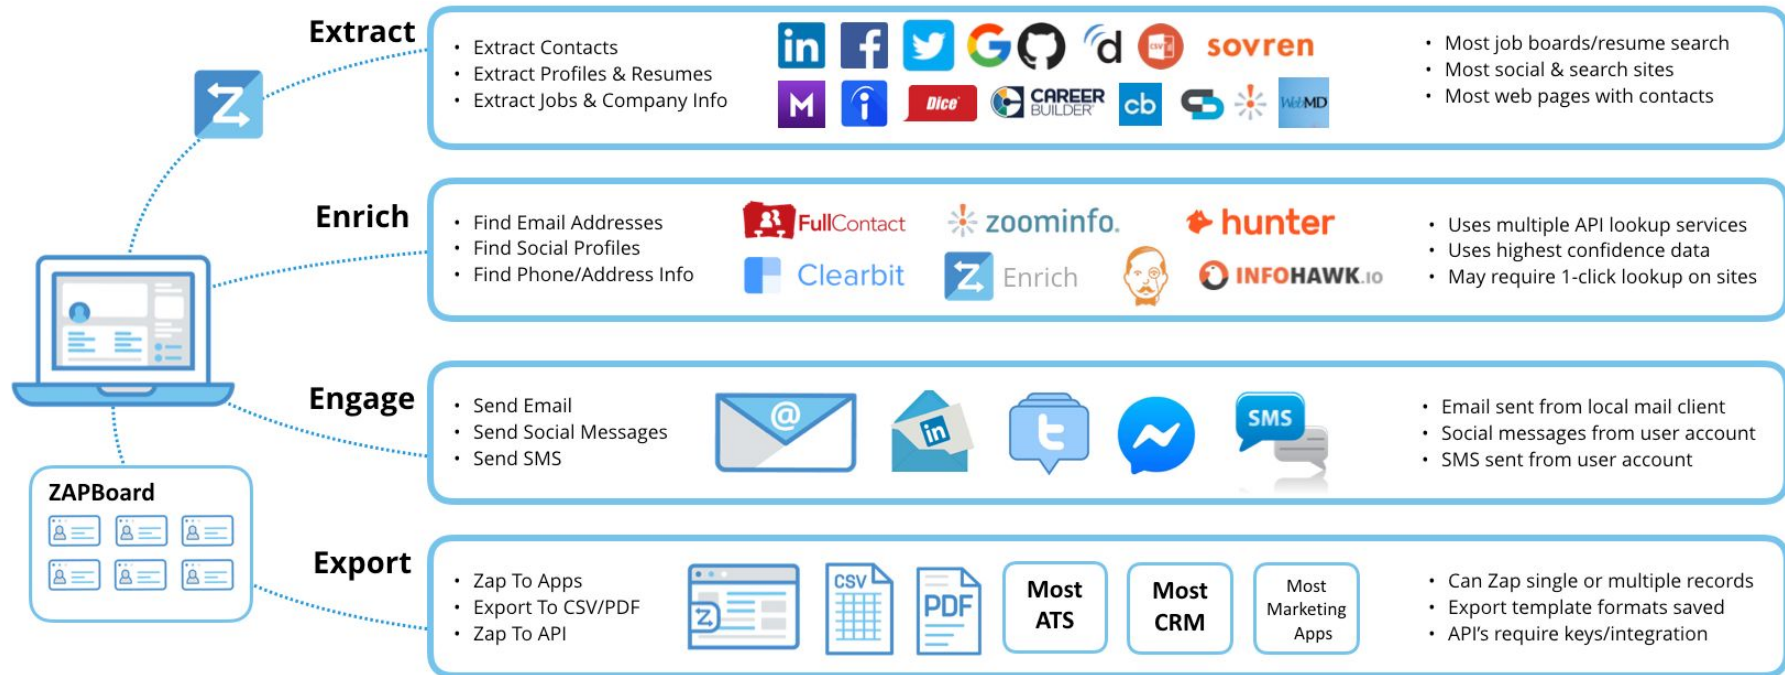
Extract

- Extract Contacts
- Extract Profiles & Resumes
- Extract Jobs & Company Info

in f G d CSV sovren M i Dice CAREER BUILDER cb WebMD

- Most job boards/resume search
- Most social & search sites
- Most web pages with contacts

Enrich

- Find Email Addresses
- Find Social Profiles
- Find Phone/Address Info

FullContact zoominfo. hunter Clearbit Enrich INFOHAWK.io

- Uses multiple API lookup services
- Uses highest confidence data
- May require 1-click lookup on sites

Engage

- Send Email
- Send Social Messages
- Send SMS

@ in SMS

- Email sent from local mail client
- Social messages from user account
- SMS sent from user account

ZAPBoard

Export

- Zap To Apps
- Export To CSV/PDF
- Zap To API

CSV PDF Most ATS Most CRM Most Marketing Apps

- Can Zap single or multiple records
- Export template formats saved
- API's require keys/integration